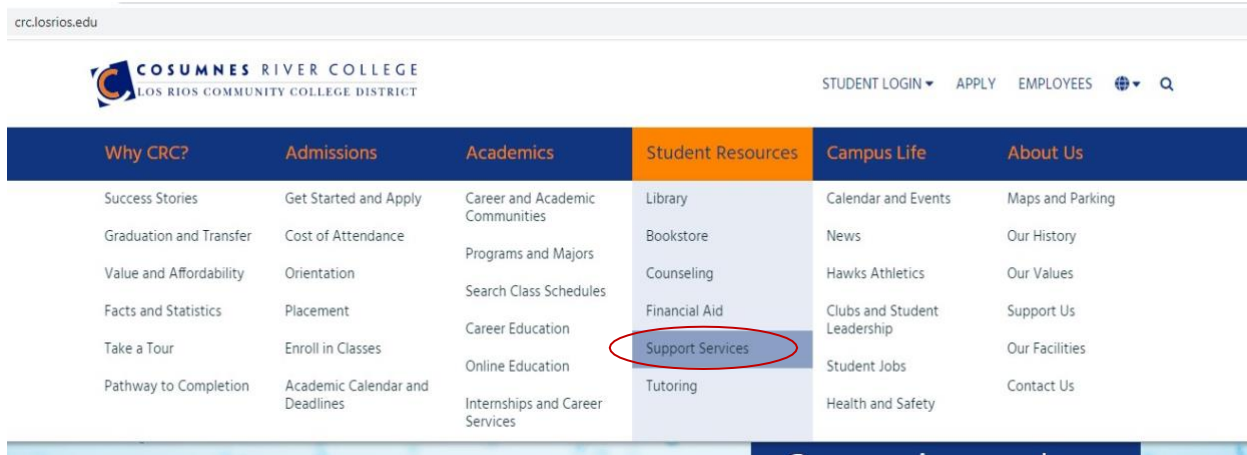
crc.losrios.edu

COSUMNES RIVER COLLEGE
LOS RIOS COMMUNITY COLLEGE DISTRICT

STUDENT LOGIN APPLY EMPLOYEES

Why CRC?
Success Stories
Graduation and Transfer
Value and Affordability
Facts and Statistics
Take a Tour
Pathway to Completion

Admissions
Get Started and Apply
Cost of Attendance
Orientation
Placement
Enroll in Classes
Academic Calendar and Deadlines

Academics
Career and Academic Communities
Programs and Majors
Search Class Schedules
Career Education
Online Education
Internships and Career Services

Student Resources
Library
Bookstore
Counseling
Financial Aid
Support Services
Tutoring

Campus Life
Calendar and Events
News
Hawks Athletics
Clubs and Student Leadership
Student Jobs
Health and Safety

About Us
Maps and Parking
Our History
Our Values
Support Us
Our Facilities
Contact Us